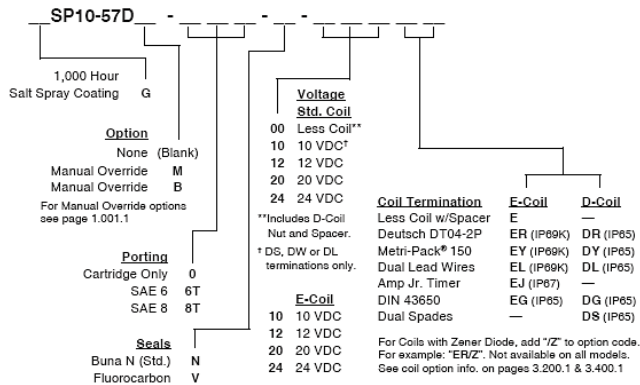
__SP10-57D__ - __ __ __ - __ - __ __ __ __ __

1,000 Hour Salt Spray Coating G

Option
None (Blank)
Manual Override M
Manual Override B
For Manual Override options see page 1.001.1

Porting
Cartridge Only 0
SAE 6 6T
SAE 8 8T

Seals
Buna N (Std.) N
Fluorocarbon V

Voltage
Std. Coil
00 Less Coil**
10 10 VDC†
12 12 VDC
20 20 VDC
24 24 VDC

**Includes D-Coil Nut and Spacer.

† DS, DW or DL terminations only.

E-Coil
10 10 VDC
12 12 VDC
20 20 VDC
24 24 VDC

| Coil Termination | E-Coil | D-Coil |
|---|---|---|
| Less Coil w/Spacer | E | — |
| Deutsch DT04-2P | ER (IP69K) | DR (IP65) |
| Metri-Pack® 150 | EY (IP69K) | DY (IP65) |
| Dual Lead Wires | EL (IP69K) | DL (IP65) |
| Amp Jr. Timer | EJ (IP67) | — |
| DIN 43650 | EG (IP65) | DG (IP65) |
| Dual Spades | — | DS (IP65) |

For Coils with Zener Diode, add "/Z" to option code. For example: "ER/Z". Not available on all models. See coil option info. on pages 3.200.1 & 3.400.1